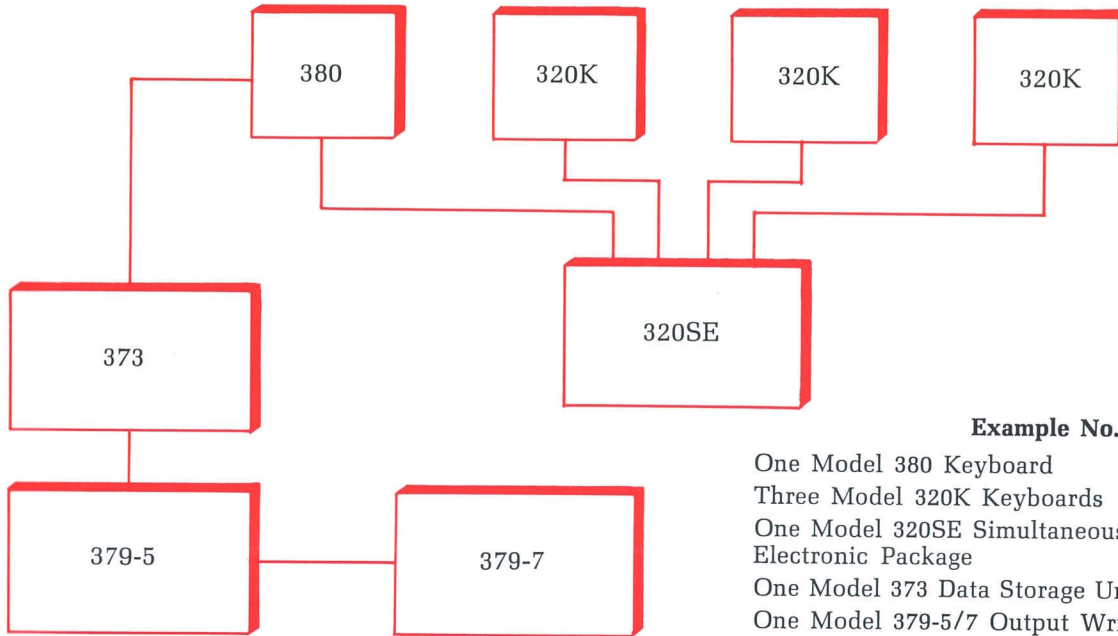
380

320K

320K

320K

373

320SE

379-5

379-7

Example No.

One Model 380 Keyboard

Three Model 320K Keyboards

One Model 320SE Simultaneous Electronic Package

One Model 373 Data Storage Un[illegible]

One Model 379-5/7 Output Wr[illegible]